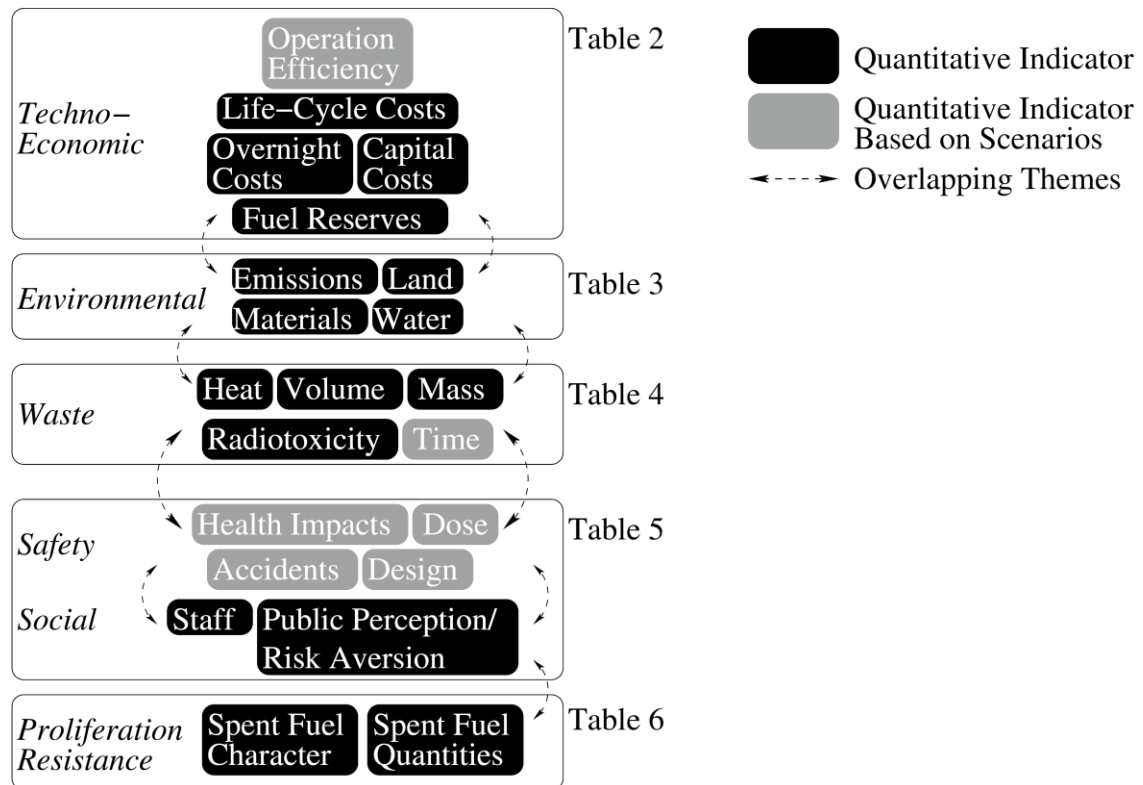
Techno–Economic

Operation Efficiency

Life–Cycle Costs

Overnight Costs

Capital Costs

Fuel Reserves

Table 2

Quantitative Indicator

Quantitative Indicator Based on Scenarios

Overlapping Themes

Environmental

Emissions

Land

Materials

Water

Table 3

Waste

Heat

Volume

Mass

Radiotoxicity

Time

Table 4

Safety

Social

Health Impacts

Dose

Accidents

Design

Staff

Public Perception/ Risk Aversion

Table 5

Proliferation Resistance

Spent Fuel Character

Spent Fuel Quantities

Table 6